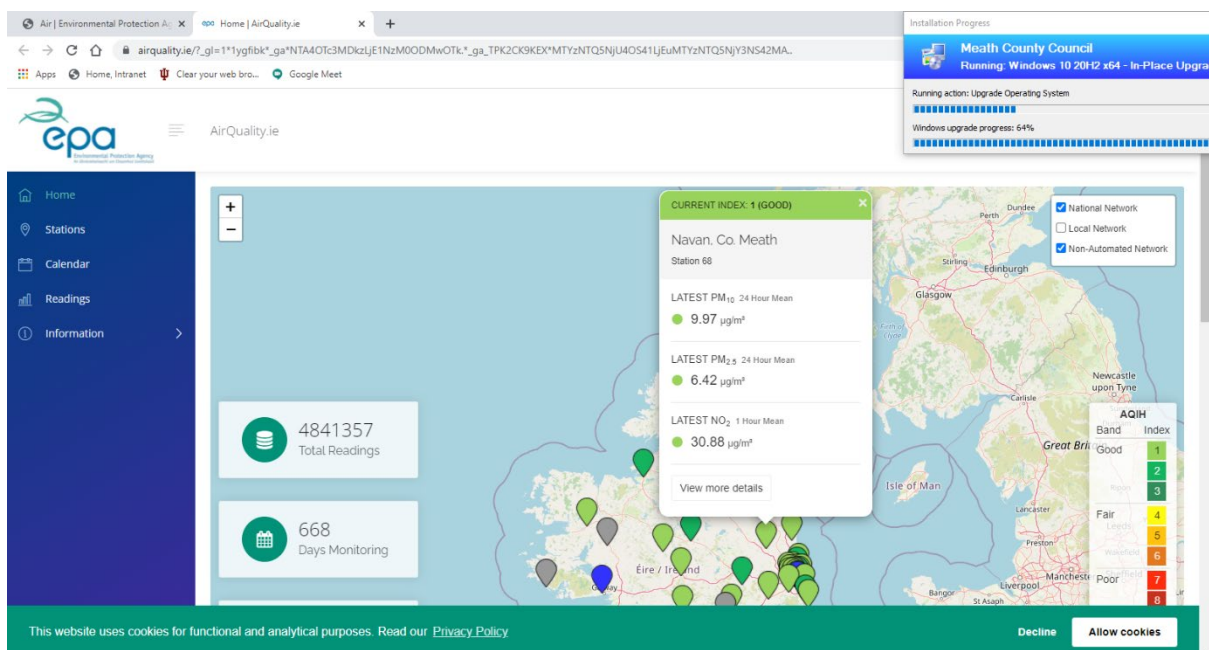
Air | Environmental Protection A ×
Home | AirQuality.ie ×
+
airquality.ie/?_gl=1*1ygfibk*_ga*NTA4OTc3MDkzLjE1NzM0ODMwOTk.*_ga_TPK2CK9KEX*MTYzNTQ5NjU4OS41LjEuMTYzNTQ5NjY3NS42MA..
Apps Home, Intranet Clear your web bro... Google Meet

Installation Progress
Meath County Council
Running: Windows 10 20H2 x64 - In-Place Upgra
Running action: Upgrade Operating System
Windows upgrade progress: 64%

epa
Environmental Protection Agency
AirQuality.ie

Home
Stations
Calendar
Readings
Information

4841357
Total Readings

668
Days Monitoring

CURRENT INDEX: 1 (GOOD)
Navan, Co. Meath
Station 68
LATEST $PM_{10}$ 24 Hour Mean
9.97 µg/m³
LATEST $PM_{2.5}$ 24 Hour Mean
6.42 µg/m³
LATEST $NO_2$ 1 Hour Mean
30.88 µg/m³
View more details

National Network
Local Network
Non-Automated Network

AQIH
| Band | Index |
|---|---|
| Good | 1 |
| | 2 |
| | 3 |
| Fair | 4 |
| | 5 |
| | 6 |
| Poor | 7 |
| | 8 |

Dundee Perth Stirling Edinburgh Glasgow Newcastle upon Tyne Carlisle Great Brit Isle of Man Lancaster Preston Manchester Liverpool Bangor St Asaph Éire / Ireland Galway

This website uses cookies for functional and analytical purposes. Read our Privacy Policy
Decline
Allow cookies